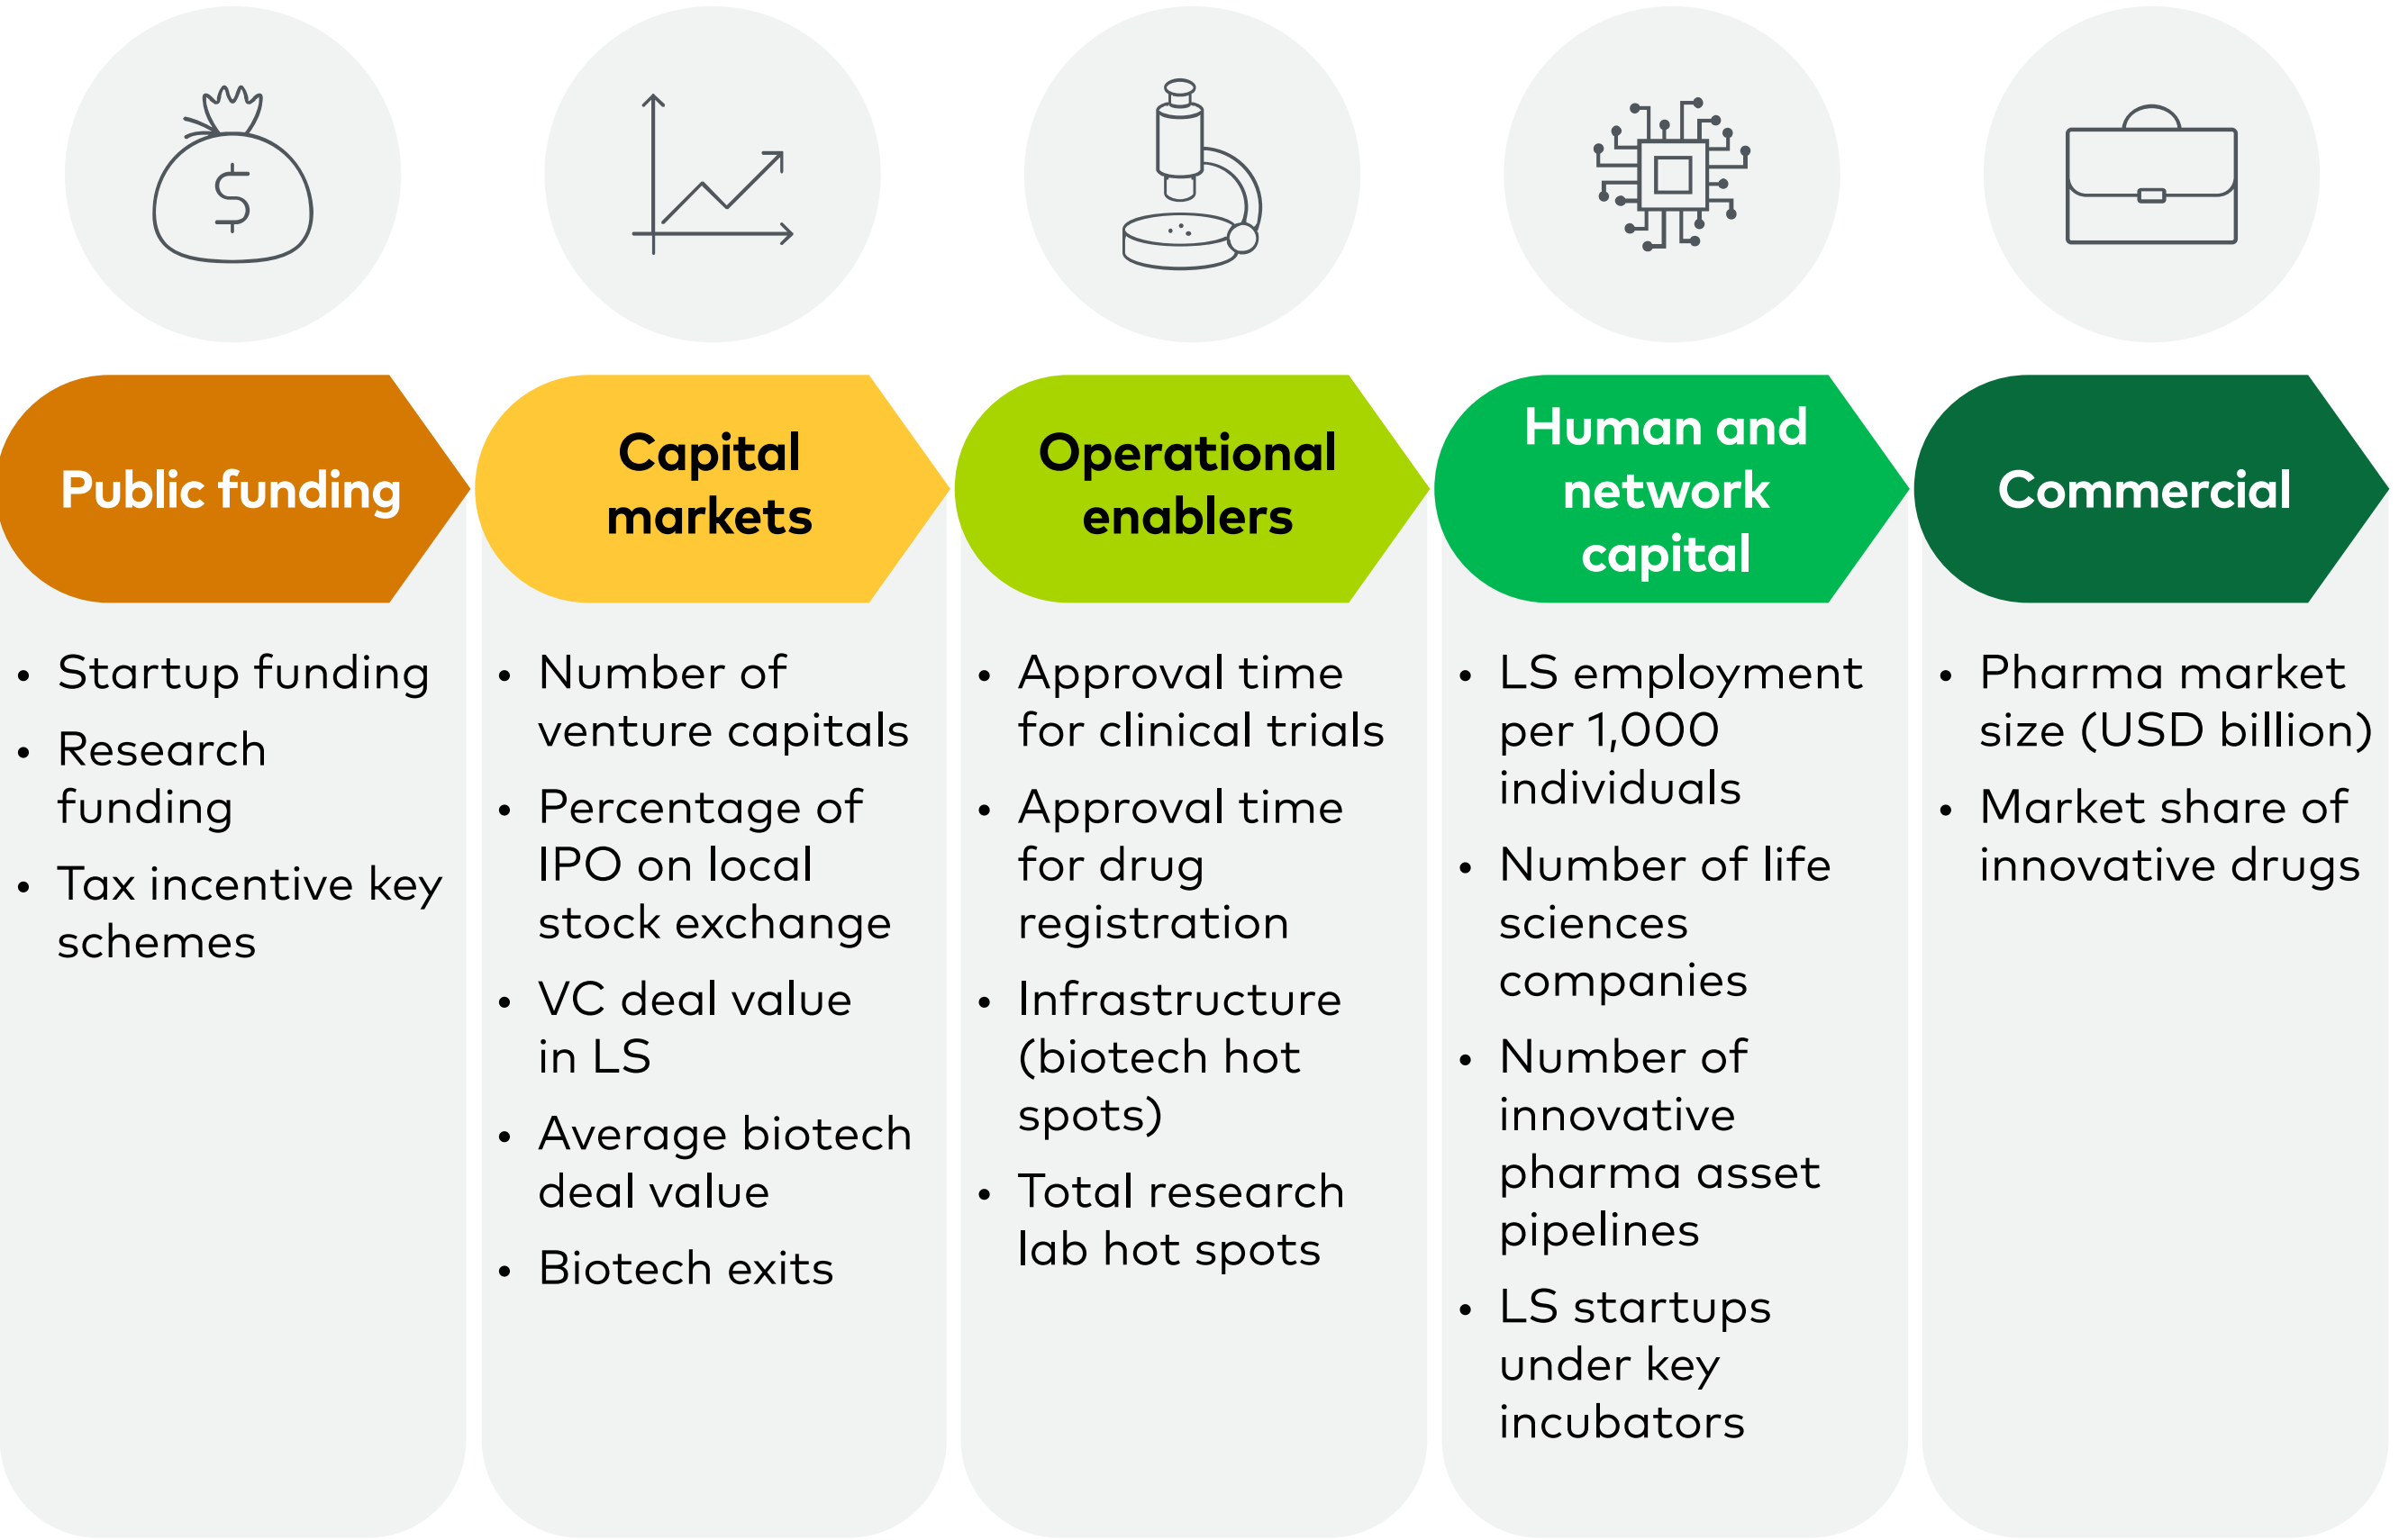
$

Public funding

- Startup funding
- Research funding
- Tax incentive key schemes

Capital markets

- Number of venture capitals
- Percentage of IPO on local stock exchange
- VC deal value in LS
- Average biotech deal value
- Biotech exits

Operational enablers

- Approval time for clinical trials
- Approval time for drug registration
- Infrastructure (biotech hot spots)
- Total research lab hot spots

Human and network capital

- LS employment per 1,000 individuals
- Number of life sciences companies
- Number of innovative pharma asset pipelines
- LS startups under key incubators

Commercial

- Pharma market size (USD billion)
- Market share of innovative drugs